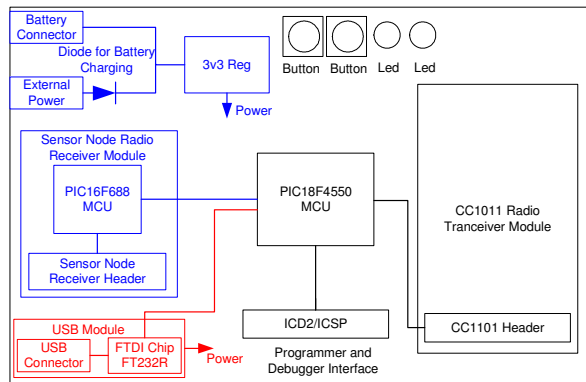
Battery Connector

Diode for Battery Charging

External Power

3v3 Reg

Power

Button

Button

Led

Led

Sensor Node Radio Receiver Module

PIC16F688 MCU

Sensor Node Receiver Header

PIC18F4550 MCU

CC1011 Radio Tranceiver Module

USB Module

USB Connector

FTDI Chip FT232R

Power

ICD2/ICSP

Programmer and Debugger Interface

CC1101 Header